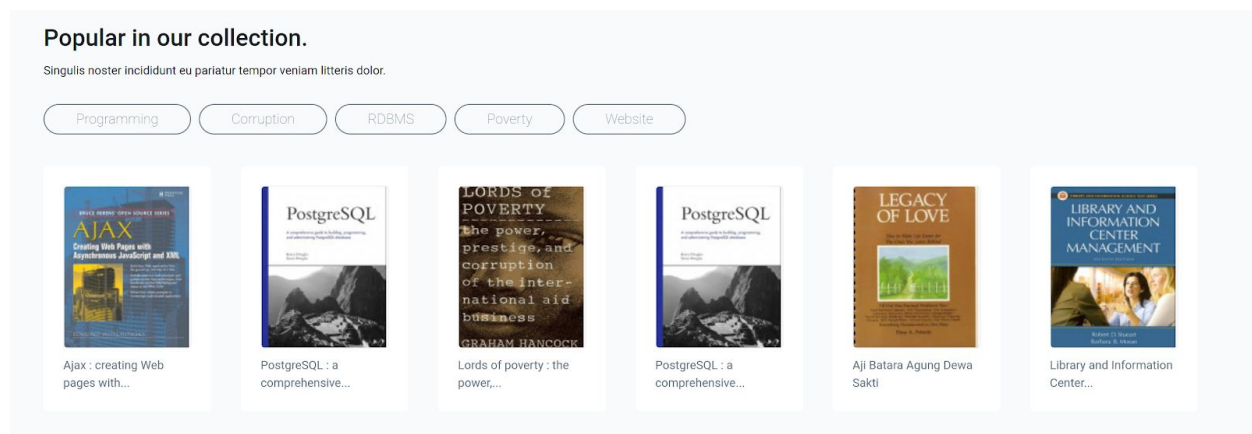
Popular in our collection.

Singulis noster incididunt eu pariatur tempor veniam litteris dolor.

Programming
Corruption
RDBMS
Poverty
Website

BRUCE PERENS' OPEN SOURCE SERIES
AJAX
Creating Web Pages with Asynchronous JavaScript and XML

Ajax : creating Web pages with...

PostgreSQL

PostgreSQL : a comprehensive...

LORDS of POVERTY the power, prestige, and corruption of the international aid business
GRAHAM HANCOCK

Lords of poverty : the power,...

PostgreSQL

PostgreSQL : a comprehensive...

LEGACY OF LOVE

Aji Batara Agung Dewa Sakti

LIBRARY AND INFORMATION CENTER MANAGEMENT

Robert D. Stueart
Barbara B. Moran

Library and Information Center...